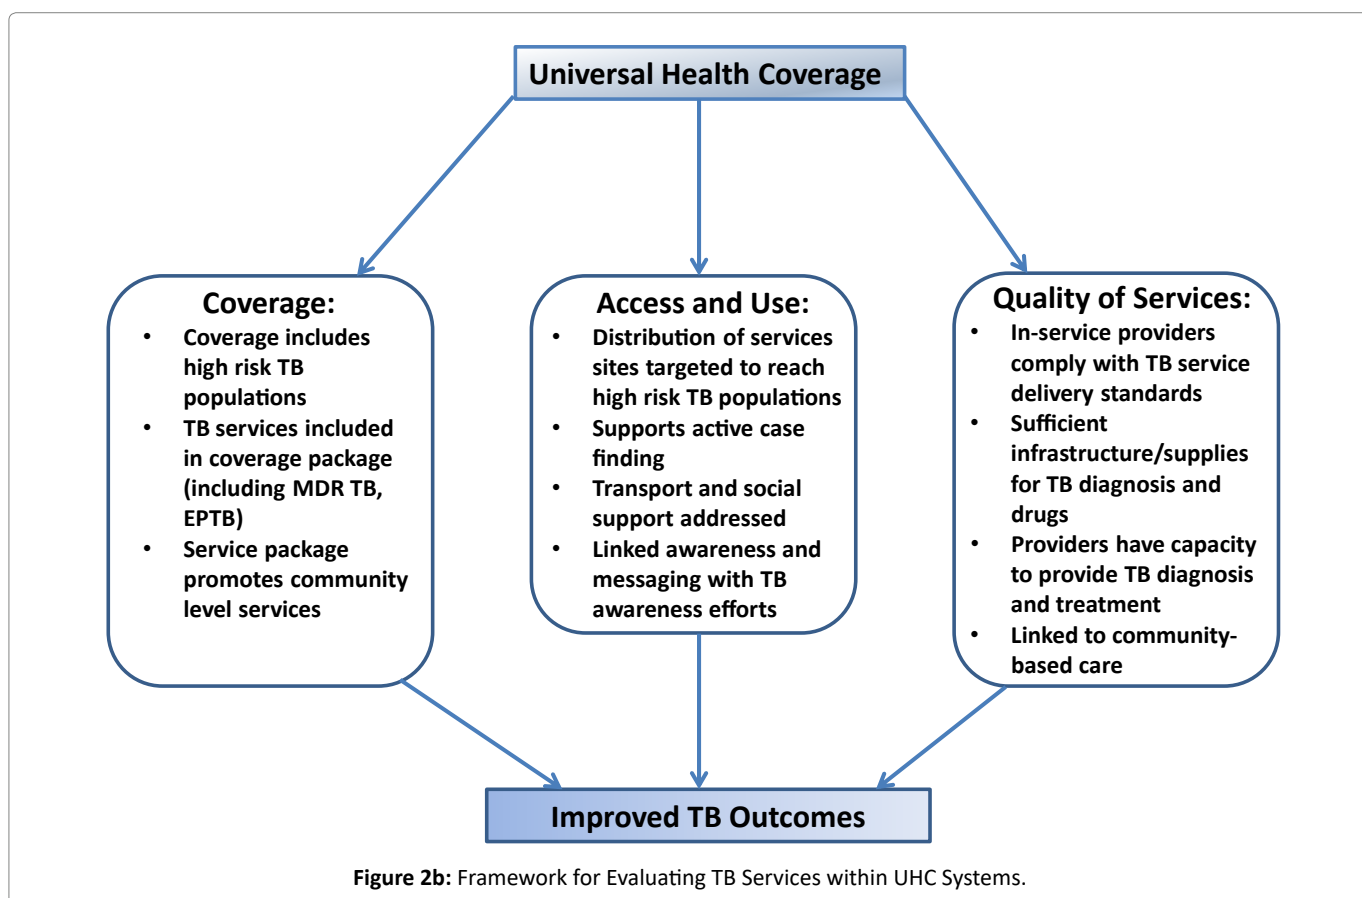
Universal Health Coverage

Coverage:
- Coverage includes high risk TB populations
- TB services included in coverage package (including MDR TB, EPTB)
- Service package promotes community level services

Access and Use:
- Distribution of services sites targeted to reach high risk TB populations
- Supports active case finding
- Transport and social support addressed
- Linked awareness and messaging with TB awareness efforts

Quality of Services:
- In-service providers comply with TB service delivery standards
- Sufficient infrastructure/supplies for TB diagnosis and drugs
- Providers have capacity to provide TB diagnosis and treatment
- Linked to community-based care

Improved TB Outcomes

**Figure 2b:** Framework for Evaluating TB Services within UHC Systems.